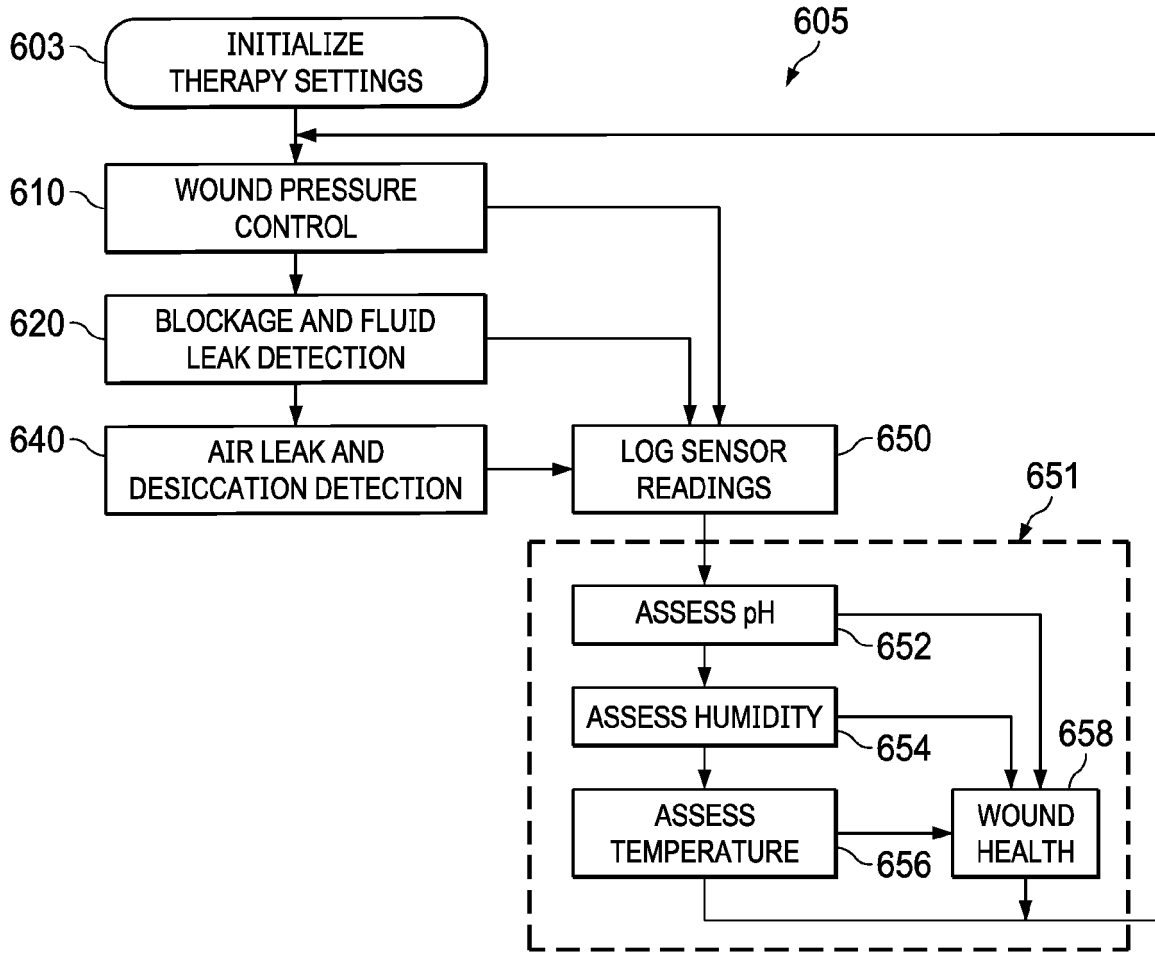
605

603 INITIALIZE THERAPY SETTINGS

610 WOUND PRESSURE CONTROL

620 BLOCKAGE AND FLUID LEAK DETECTION

640 AIR LEAK AND DESICCATION DETECTION

LOG SENSOR READINGS 650

651

ASSESS pH 652

ASSESS HUMIDITY 654

ASSESS TEMPERATURE 656

658 WOUND HEALTH